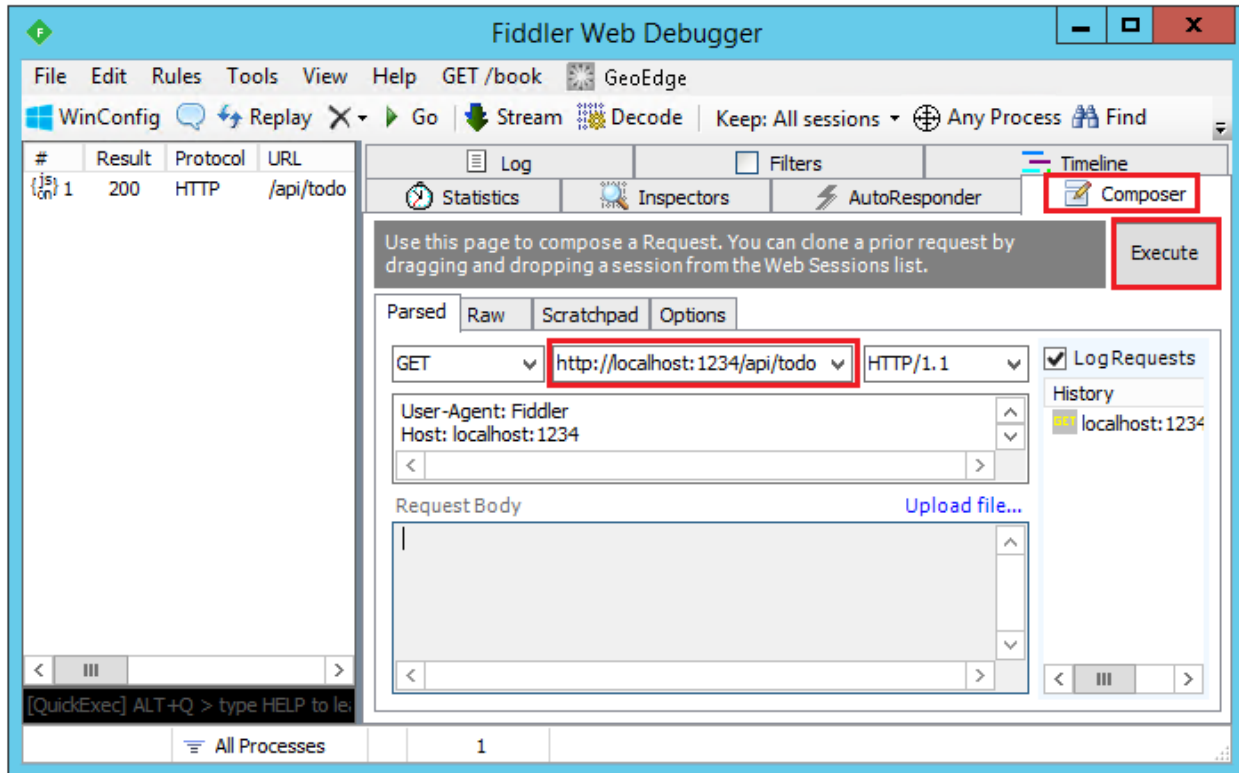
Fiddler Web Debugger

File Edit Rules Tools View Help GET /book GeoEdge

WinConfig Replay Go Stream Decode Keep: All sessions Any Process Find

| # | Result | Protocol | URL |
|---|---|---|---|
| 1 | 200 | HTTP | /api/todo |

[QuickExec] ALT+Q > type HELP to le

Log Filters Timeline

Statistics Inspectors AutoResponder Composer

Use this page to compose a Request. You can clone a prior request by dragging and dropping a session from the Web Sessions list.

Execute

Parsed Raw Scratchpad Options

GET http://localhost:1234/api/todo HTTP/1.1

Log Requests

History

localhost:1234

User-Agent: Fiddler
Host: localhost:1234

Request Body

Upload file...

All Processes 1